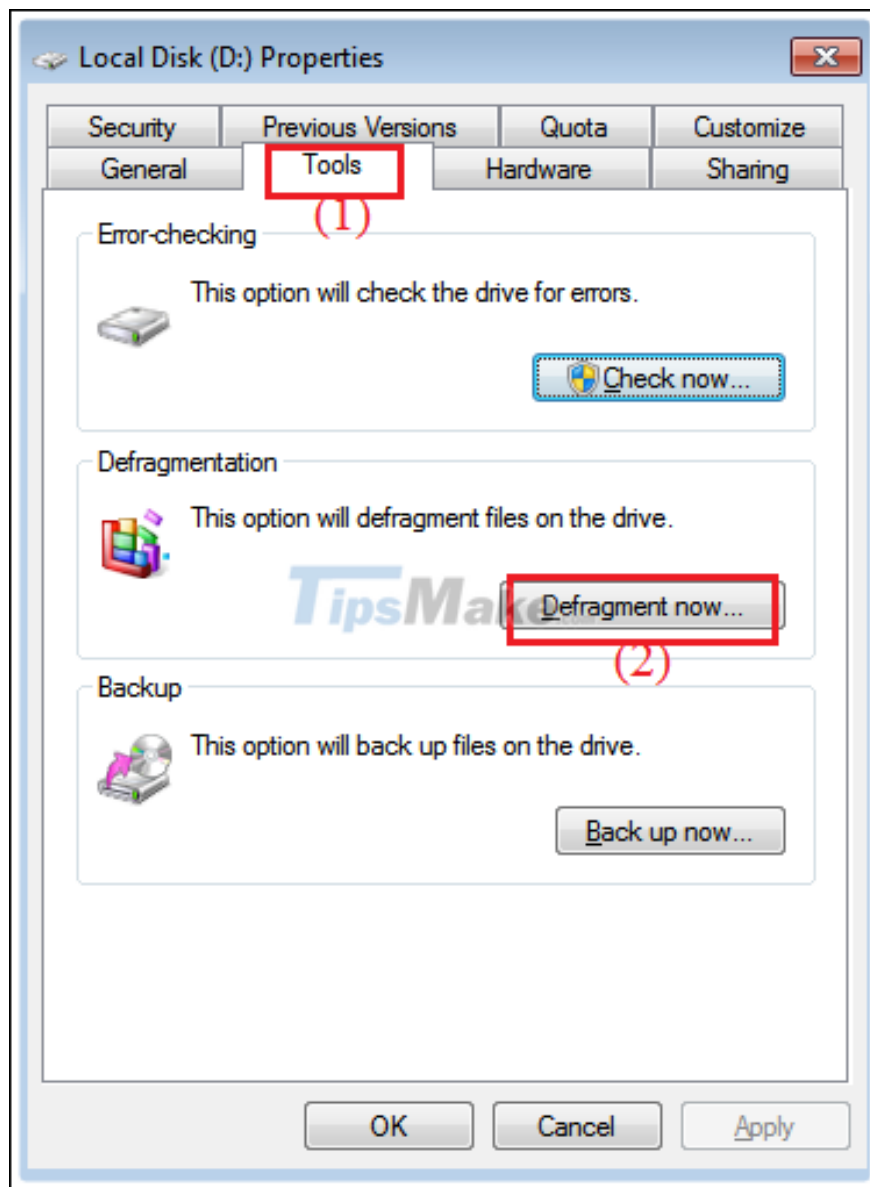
Local Disk (D:) Properties

Security
Previous Versions
Quota
Customize
General
Tools
Hardware
Sharing

(1)

Error-checking

This option will check the drive for errors.

Check now...

Defragmentation

This option will defragment files on the drive.

TipsMake

Defragment now...

(2)

Backup

This option will back up files on the drive.

Back up now...

OK
Cancel
Apply